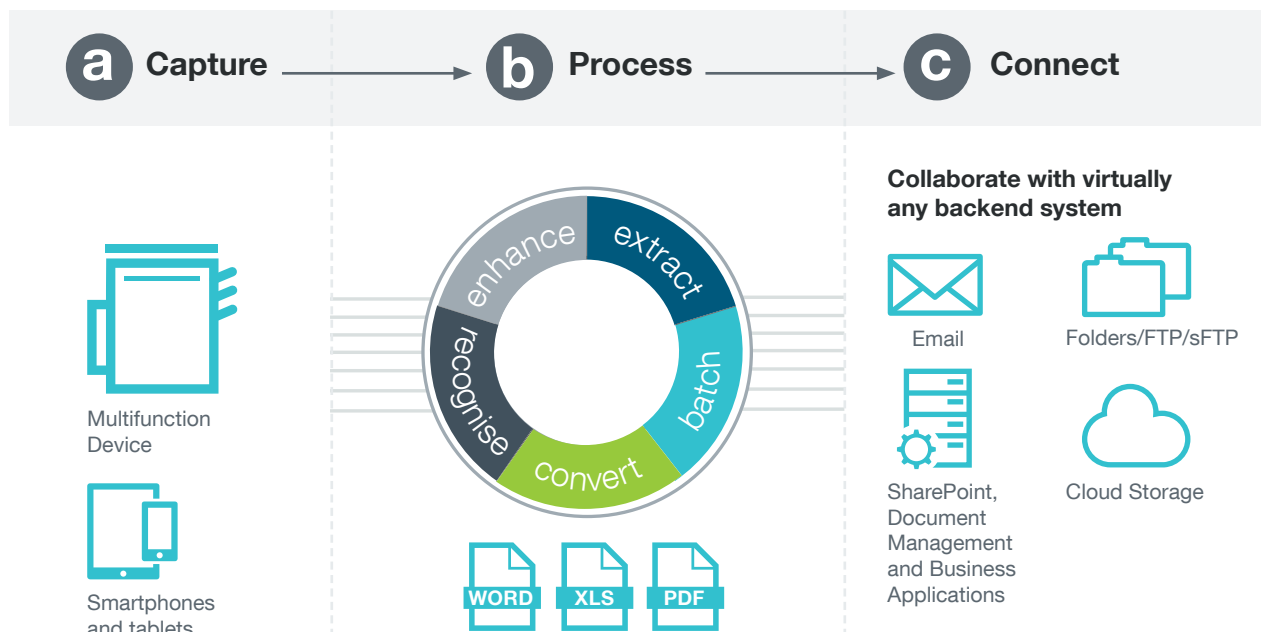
a Capture

b Process

c Connect

Multifunction Device

Smartphones and tablets

enhance

extract

batch

convert

recognise

WORD

XLS

PDF

Collaborate with virtually any backend system

Email

Folders/FTP/sFTP

SharePoint, Document Management and Business Applications

Cloud Storage